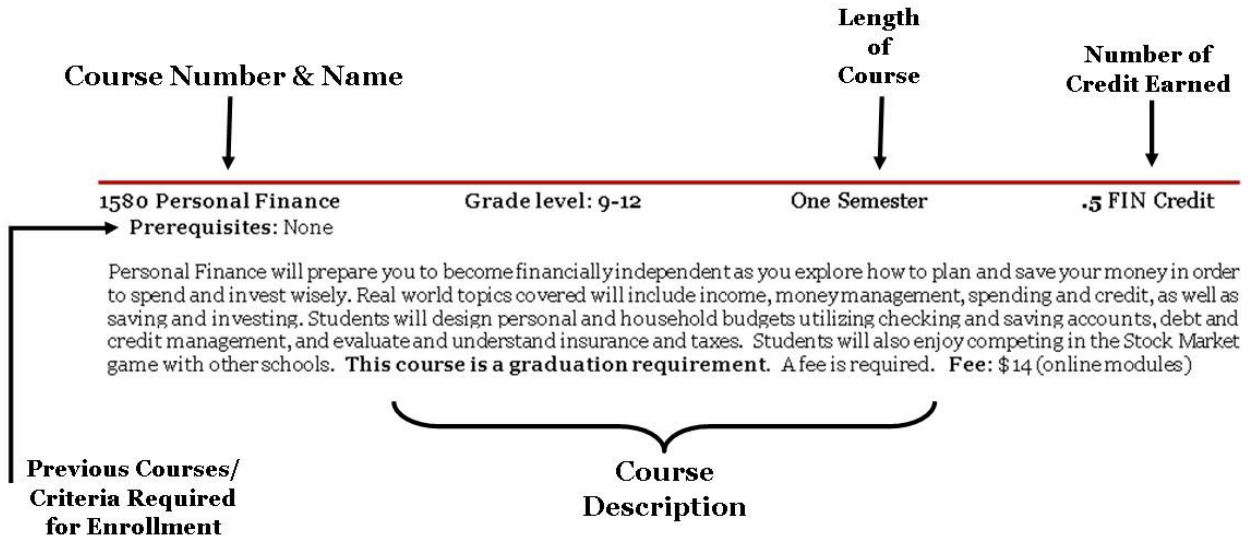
Course Number & Name

Length of Course

Number of Credit Earned

1580 Personal Finance

Prerequisites: None

Grade level: 9-12

One Semester

.5 FIN Credit

Personal Finance will prepare you to become financially independent as you explore how to plan and save your money in order to spend and invest wisely. Real world topics covered will include income, money management, spending and credit, as well as saving and investing. Students will design personal and household budgets utilizing checking and saving accounts, debt and credit management, and evaluate and understand insurance and taxes. Students will also enjoy competing in the Stock Market game with other schools. **This course is a graduation requirement**. A fee is required. **Fee:** \$14 (online modules)

Previous Courses/ Criteria Required for Enrollment

Course Description